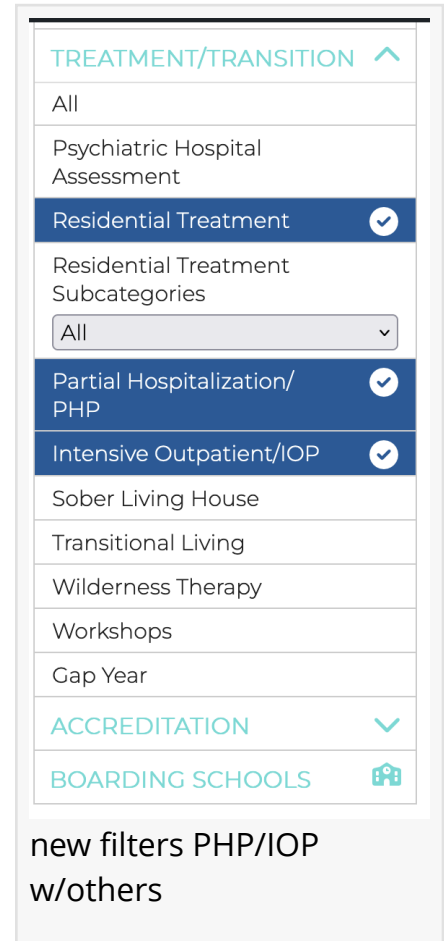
TREATMENT/TRANSITION

All

Psychiatric Hospital Assessment

Residential Treatment

Residential Treatment Subcategories

All

Partial Hospitalization/ PHP

Intensive Outpatient/IOP

Sober Living House

Transitional Living

Wilderness Therapy

Workshops

Gap Year

ACCREDITATION

BOARDING SCHOOLS

new filters PHP/IOP w/others